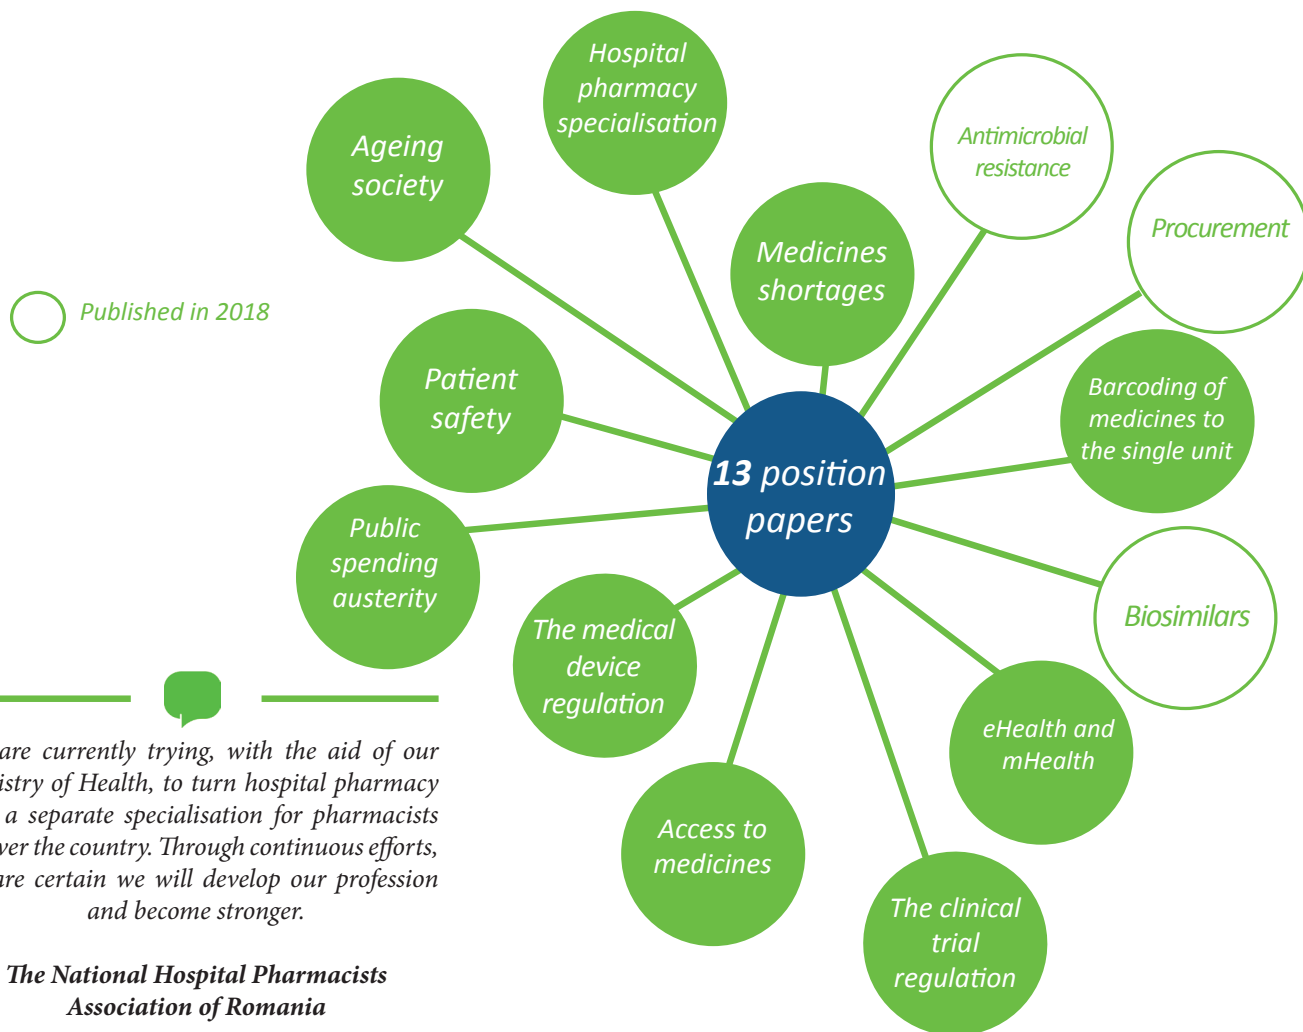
Hospital pharmacy specialisation

Ageing society

Antimicrobial resistance

Procurement

Medicines shortages

Published in 2018

Patient safety

Barcoding of medicines to the single unit

**13** position papers

Public spending austerity

Biosimilars

The medical device regulation

eHealth and mHealth

Access to medicines

The clinical trial regulation

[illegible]are currently trying, with the aid of our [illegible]istry of Health, to turn hospital pharmacy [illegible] a separate specialisation for pharmacists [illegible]ver the country. Through continuous efforts, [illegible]are certain we will develop our profession and become stronger.

The National Hospital Pharmacists Association of Romania